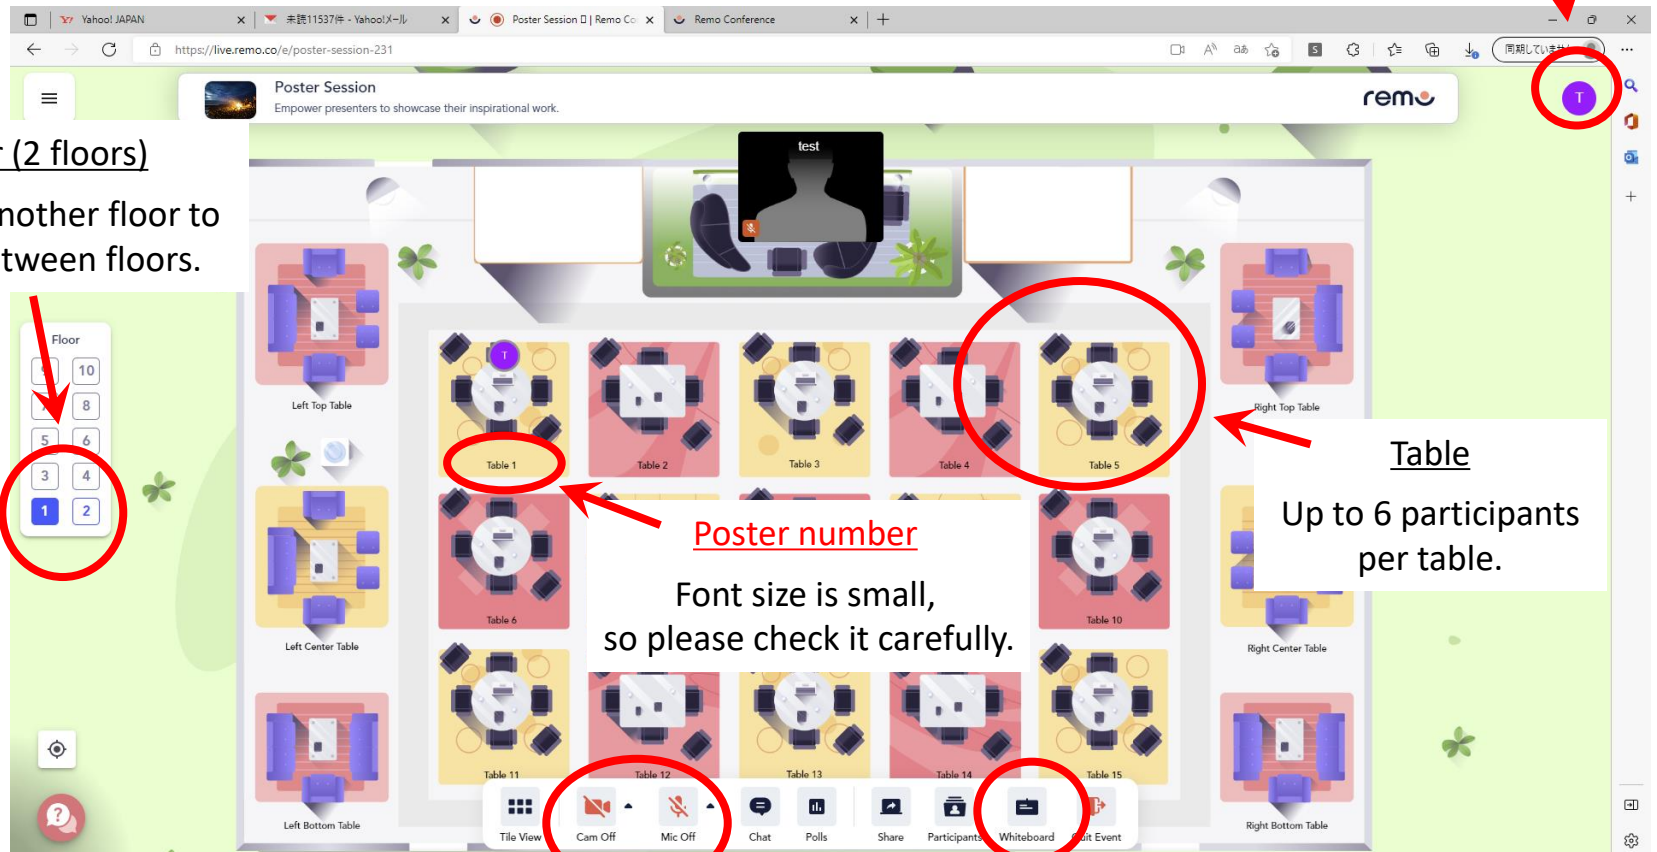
Yahoo! JAPAN
未読11537件 - Yahoo!メール
Poster Session | Remo Co
Remo Conference
https://live.remo.co/e/poster-session-231
同期していません

Poster Session
Empower presenters to showcase their inspirational work.
remo

T

r (2 floors)

nother floor to
tween floors.

test

Floor
10
8
5 6
3 4
1 2

Left Top Table
Table 1
Table 2
Table 3
Table 4
Table 5
Right Top Table
Table 6
Table 10
Left Center Table
Right Center Table
Table 11
Table 12
Table 13
Table 14
Table 15
Left Bottom Table
Right Bottom Table

Table

Up to 6 participants per table.

Poster number

Font size is small, so please check it carefully.

Tile View
Cam Off
Mic Off
Chat
Polls
Share
Participants
Whiteboard
xit Event